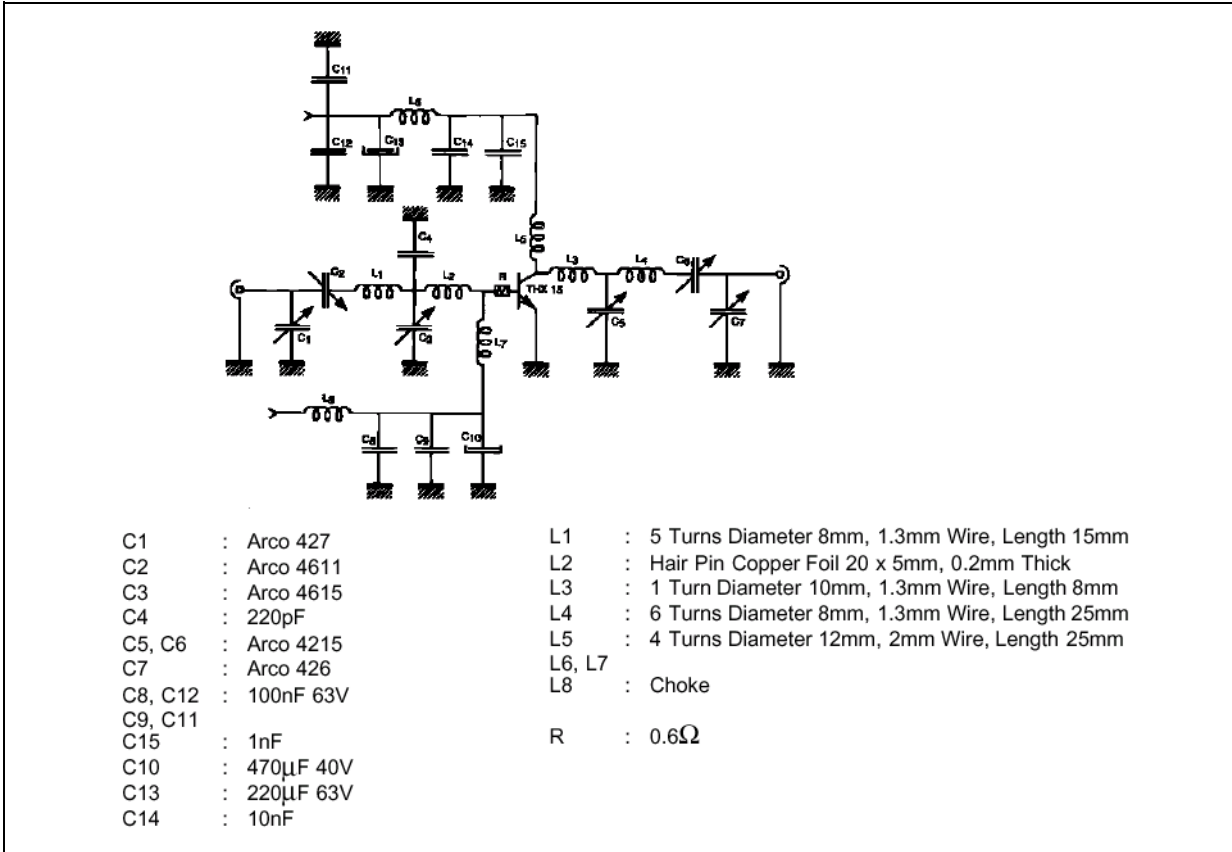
C11
L6
C12
C13
C14
C15
L5
C4
C2
L1
L2
R
L3
L4
C6
THX 15
C1
C3
L7
C5
C7
L8
C8
C9
C10

C1 : Arco 427
C2 : Arco 4611
C3 : Arco 4615
C4 : 220pF
C5, C6 : Arco 4215
C7 : Arco 426
C8, C12 : 100nF 63V
C9, C11
C15 : 1nF
C10 : 470µF 40V
C13 : 220µF 63V
C14 : 10nF

L1 : 5 Turns Diameter 8mm, 1.3mm Wire, Length 15mm
L2 : Hair Pin Copper Foil 20 x 5mm, 0.2mm Thick
L3 : 1 Turn Diameter 10mm, 1.3mm Wire, Length 8mm
L4 : 6 Turns Diameter 8mm, 1.3mm Wire, Length 25mm
L5 : 4 Turns Diameter 12mm, 2mm Wire, Length 25mm
L6, L7
L8 : Choke

R : 0.6$\Omega$